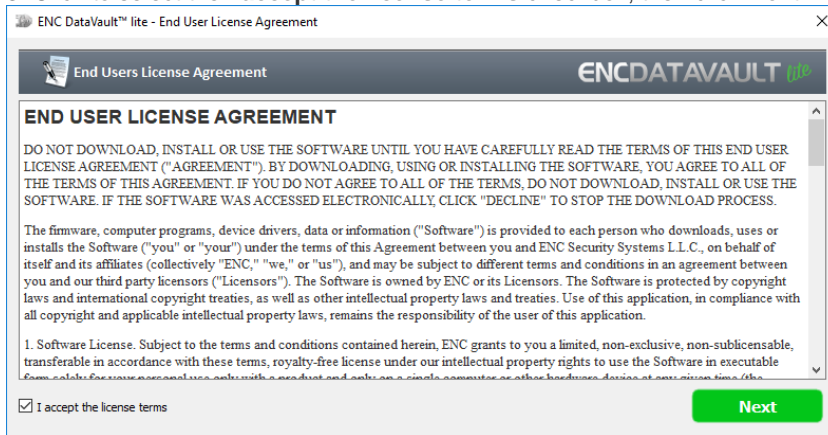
ENC DataVault™ lite - End User License Agreement

End Users License Agreement

ENCDATAVAULT lite

END USER LICENSE AGREEMENT

DO NOT DOWNLOAD, INSTALL OR USE THE SOFTWARE UNTIL YOU HAVE CAREFULLY READ THE TERMS OF THIS END USER LICENSE AGREEMENT ("AGREEMENT"). BY DOWNLOADING, USING OR INSTALLING THE SOFTWARE, YOU AGREE TO ALL OF THE TERMS OF THIS AGREEMENT. IF YOU DO NOT AGREE TO ALL OF THE TERMS, DO NOT DOWNLOAD, INSTALL OR USE THE SOFTWARE. IF THE SOFTWARE WAS ACCESSED ELECTRONICALLY, CLICK "DECLINE" TO STOP THE DOWNLOAD PROCESS.

The firmware, computer programs, device drivers, data or information ("Software") is provided to each person who downloads, uses or installs the Software ("you" or "your") under the terms of this Agreement between you and ENC Security Systems L.L.C., on behalf of itself and its affiliates (collectively "ENC," "we," or "us"), and may be subject to different terms and conditions in an agreement between you and our third party licensors ("Licensors"). The Software is owned by ENC or its Licensors. The Software is protected by copyright laws and international copyright treaties, as well as other intellectual property laws and treaties. Use of this application, in compliance with all copyright and applicable intellectual property laws, remains the responsibility of the user of this application.

1. Software License. Subject to the terms and conditions contained herein, ENC grants to you a limited, non-exclusive, non-sublicensable, transferable in accordance with these terms, royalty-free license under our intellectual property rights to use the Software in executable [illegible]

I accept the license terms

Next